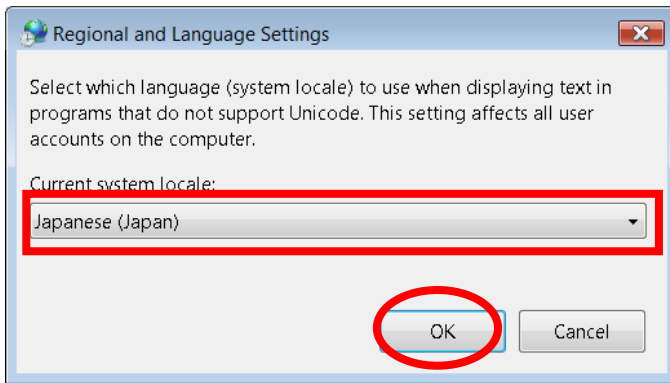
Regional and Language Settings

Select which language (system locale) to use when displaying text in programs that do not support Unicode. This setting affects all user accounts on the computer.

Current system locale:

Japanese (Japan)

OK

Cancel